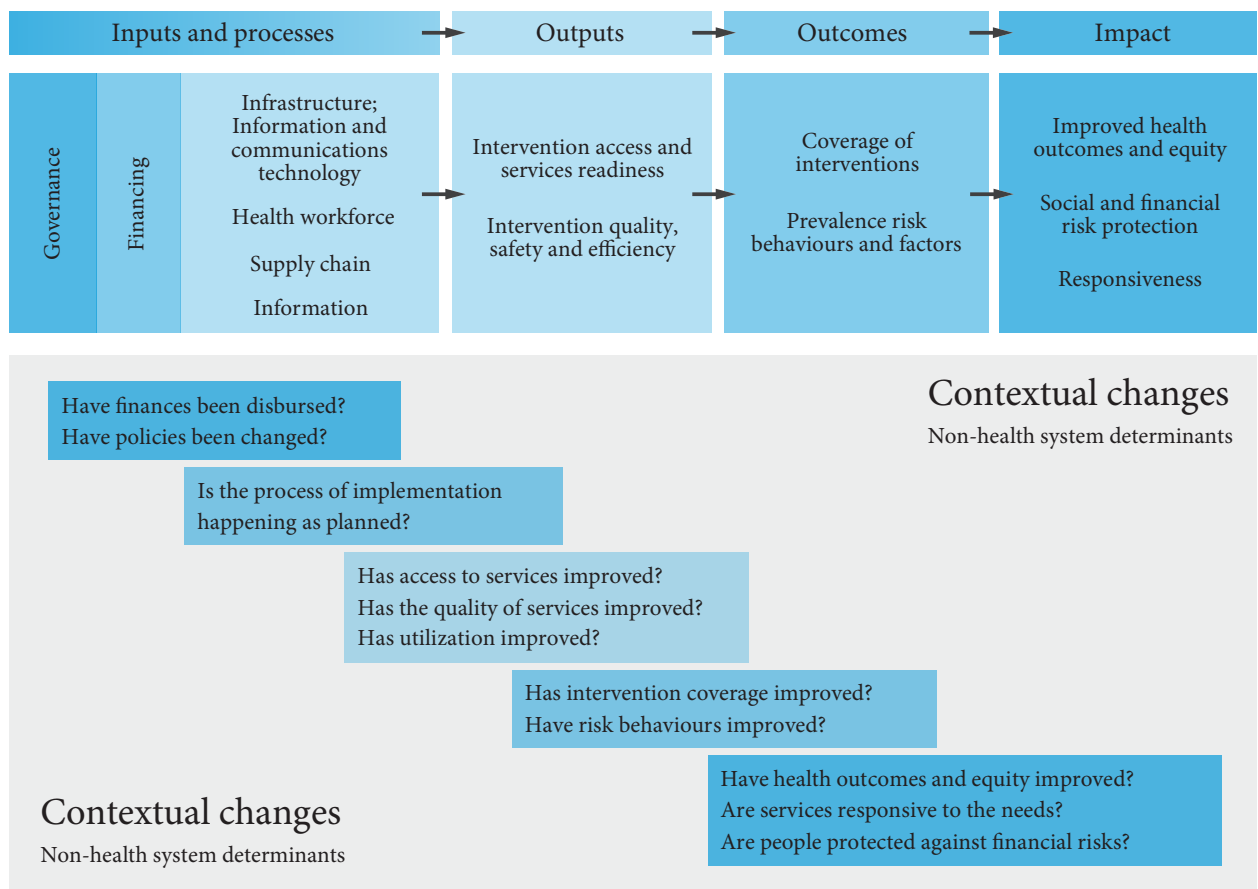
Inputs and processes

Outputs

Outcomes

Impact

Governance

Financing

Infrastructure; Information and communications technology

Health workforce

Supply chain

Information

Intervention access and services readiness

Intervention quality, safety and efficiency

Coverage of interventions

Prevalence risk behaviours and factors

Improved health outcomes and equity

Social and financial risk protection

Responsiveness

Contextual changes

Non-health system determinants

Have finances been disbursed?
Have policies been changed?

Is the process of implementation happening as planned?

Has access to services improved?
Has the quality of services improved?
Has utilization improved?

Has intervention coverage improved?
Have risk behaviours improved?

Have health outcomes and equity improved?
Are services responsive to the needs?
Are people protected against financial risks?

Contextual changes

Non-health system determinants